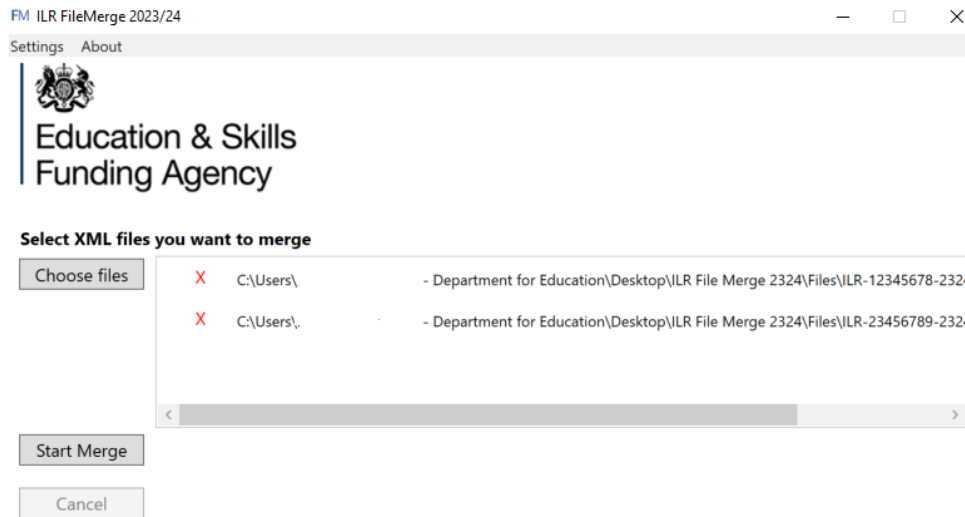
FM ILR FileMerge 2023/24

Settings About

Education & Skills Funding Agency

Select XML files you want to merge

Choose files

X C:\Users\ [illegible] - Department for Education\Desktop\ILR File Merge 2324\Files\ILR-12345678-232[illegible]

X C:\Users\ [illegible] - Department for Education\Desktop\ILR File Merge 2324\Files\ILR-23456789-232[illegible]

Start Merge

Cancel